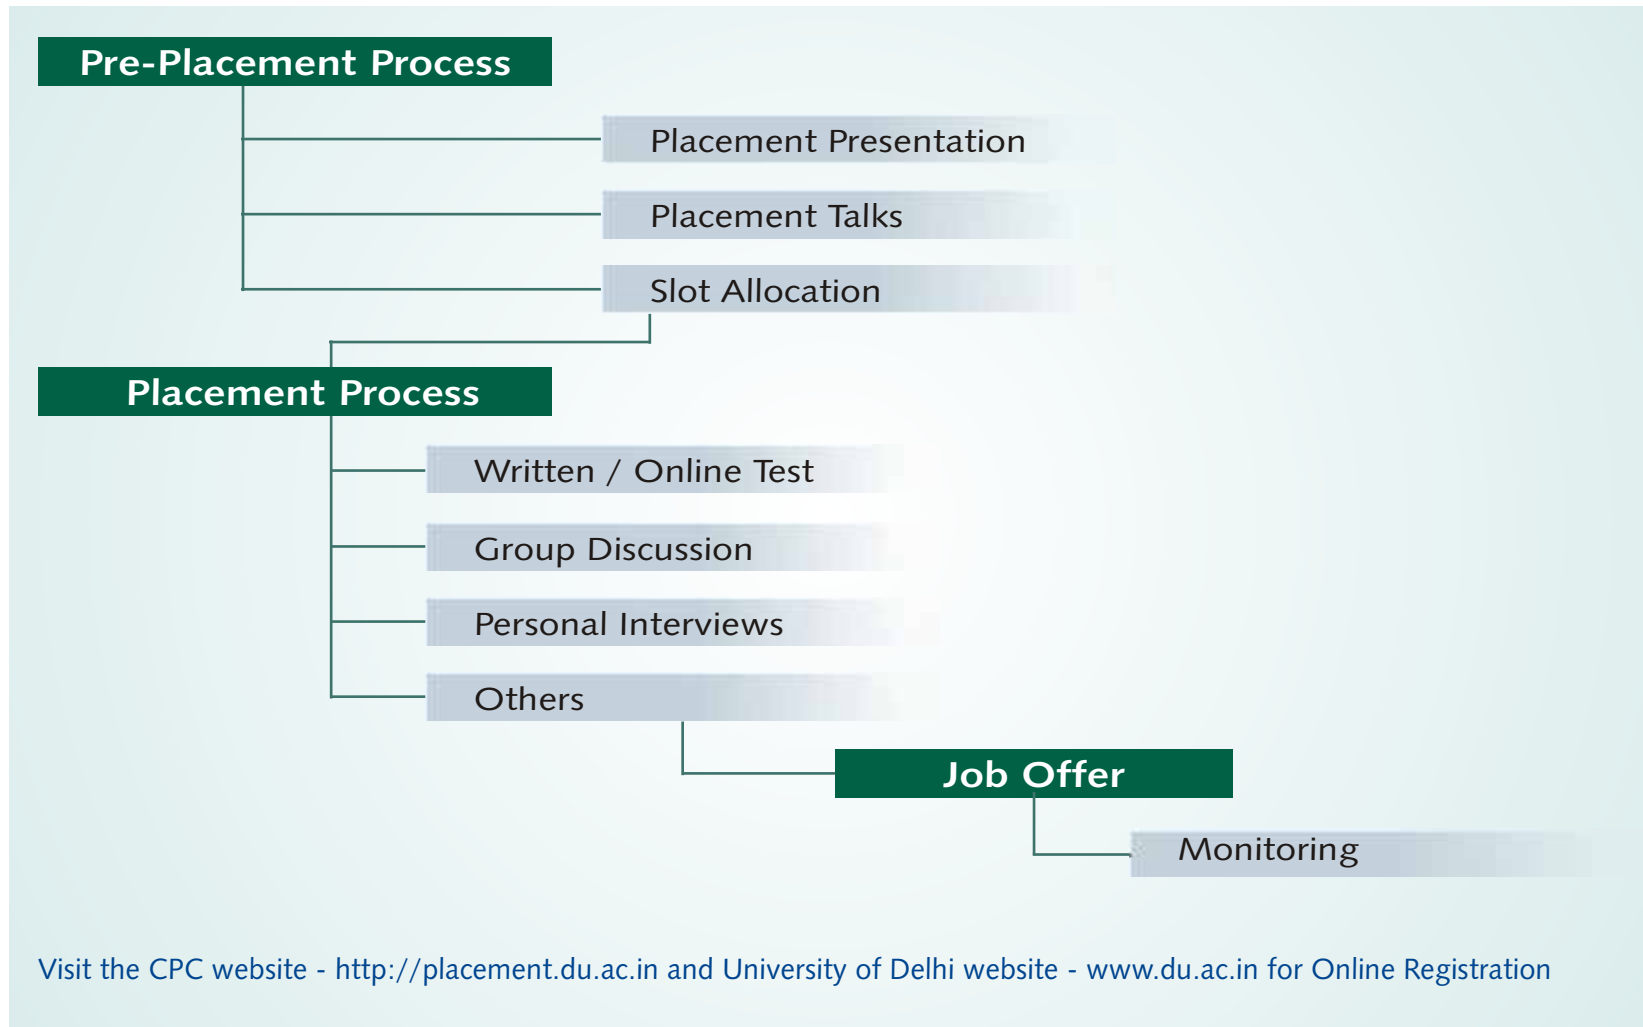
Pre-Placement Process

Placement Presentation

Placement Talks

Slot Allocation

Placement Process

Written / Online Test

Group Discussion

Personal Interviews

Others

Job Offer

Monitoring

Visit the CPC website - http://placement.du.ac.in and University of Delhi website - www.du.ac.in for Online Registration